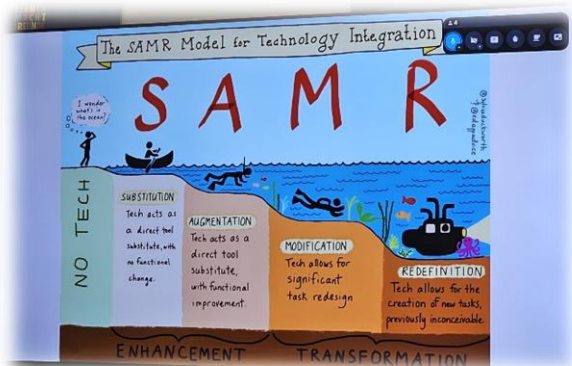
The SAMR Model for Technology Integration

SAMR

I wonder what's in the ocean?

@sylviaduckworth
@tdsbgifted

NO TECH

SUBSTITUTION
Tech acts as a direct tool substitute, with no functional change.

AUGMENTATION
Tech acts as a direct tool substitute, with functional improvement

MODIFICATION
Tech allows for significant task redesign

REDEFINITION
Tech allows for the creation of new tasks, previously inconceivable.

ENHANCEMENT

TRANSFORMATION